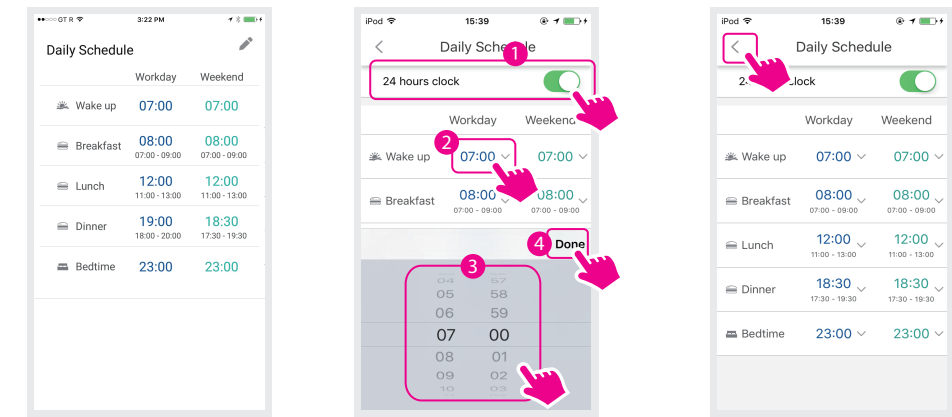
GT R 3:22 PM

Daily Schedule

| | Workday | Weekend |
|---|---|---|
| Wake up | 07:00 | 07:00 |
| Breakfast | 08:00 07:00 - 09:00 | 08:00 07:00 - 09:00 |
| Lunch | 12:00 11:00 - 13:00 | 12:00 11:00 - 13:00 |
| Dinner | 19:00 18:00 - 20:00 | 18:30 17:30 - 19:30 |
| Bedtime | 23:00 | 23:00 |

iPod 15:39

Daily Schedule

1

24 hours clock

| | Workday | Weekend |
|---|---|---|
| Wake up | 07:00 | 07:00 |
| Breakfast | 08:00 07:00 - 09:00 | 08:00 07:00 - 09:00 |

2

4 Done

3

04 57
05 58
06 59
07 00
08 01
09 02
10 03

iPod 15:39

Daily Schedule

24 hours clock

| | Workday | Weekend |
|---|---|---|
| Wake up | 07:00 | 07:00 |
| Breakfast | 08:00 07:00 - 09:00 | 08:00 07:00 - 09:00 |
| Lunch | 12:00 11:00 - 13:00 | 12:00 11:00 - 13:00 |
| Dinner | 18:30 17:30 - 19:30 | 18:30 17:30 - 19:30 |
| Bedtime | 23:00 | 23:00 |